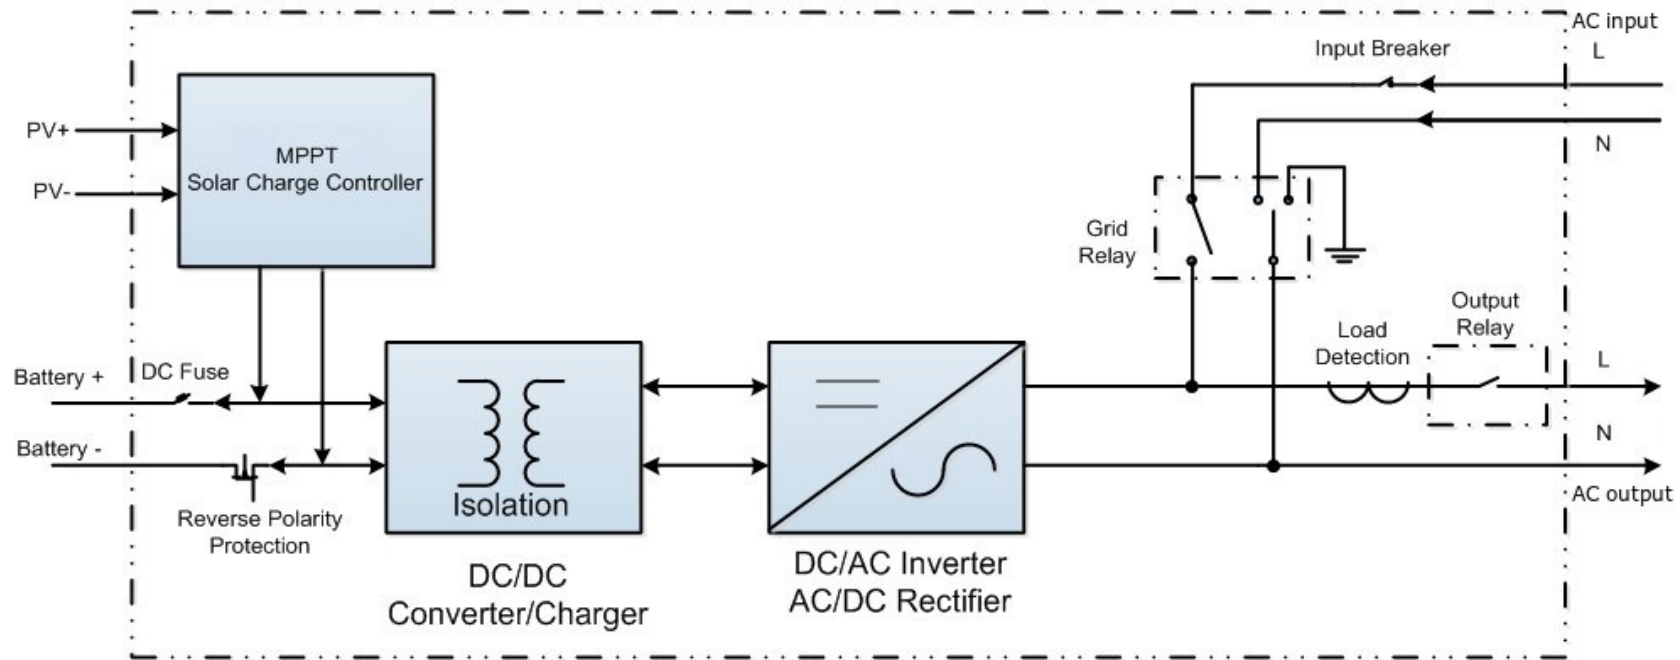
AC input

Input Breaker

L

N

PV+

PV-

MPPT
Solar Charge Controller

Grid
Relay

Output
Relay

Load
Detection

L

N

AC output

Battery +

DC Fuse

Battery -

Reverse Polarity
Protection

Isolation

DC/DC
Converter/Charger

DC/AC Inverter
AC/DC Rectifier